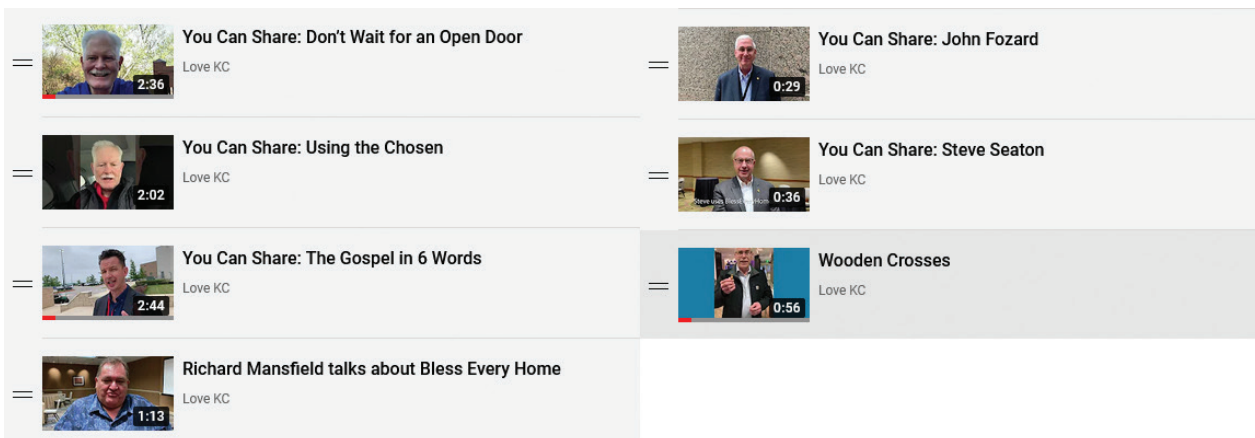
2:36
You Can Share: Don't Wait for an Open Door
Love KC

2:02
You Can Share: Using the Chosen
Love KC

2:44
You Can Share: The Gospel in 6 Words
Love KC

1:13
Richard Mansfield talks about Bless Every Home
Love KC

0:29
You Can Share: John Fozard
Love KC

Steve uses Bless Every Home
0:36
You Can Share: Steve Seaton
Love KC

0:56
Wooden Crosses
Love KC